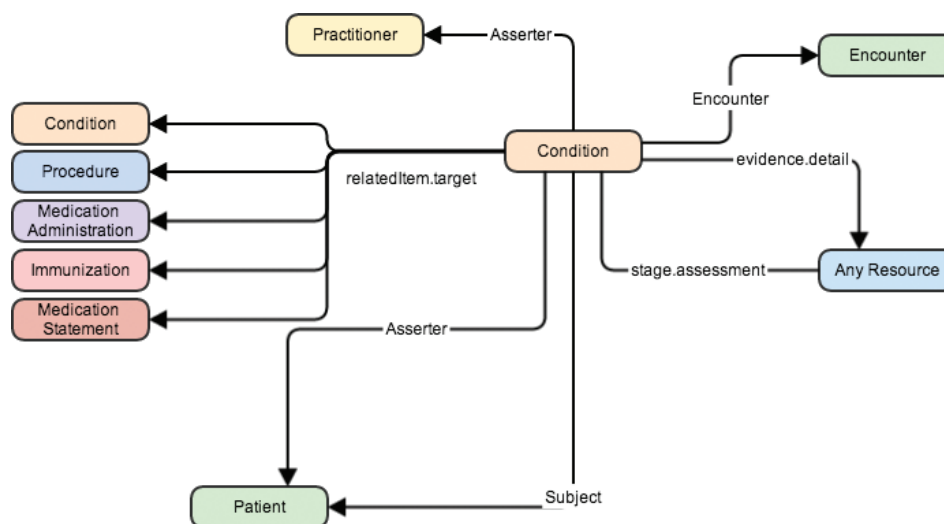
Practitioner
Asserter
Encounter
Encounter
Condition
Procedure
Medication Administration
Immunization
Medication Statement
relatedItem.target
Condition
evidence.detail
stage.assessment
Any Resource
Asserter
Patient
Subject